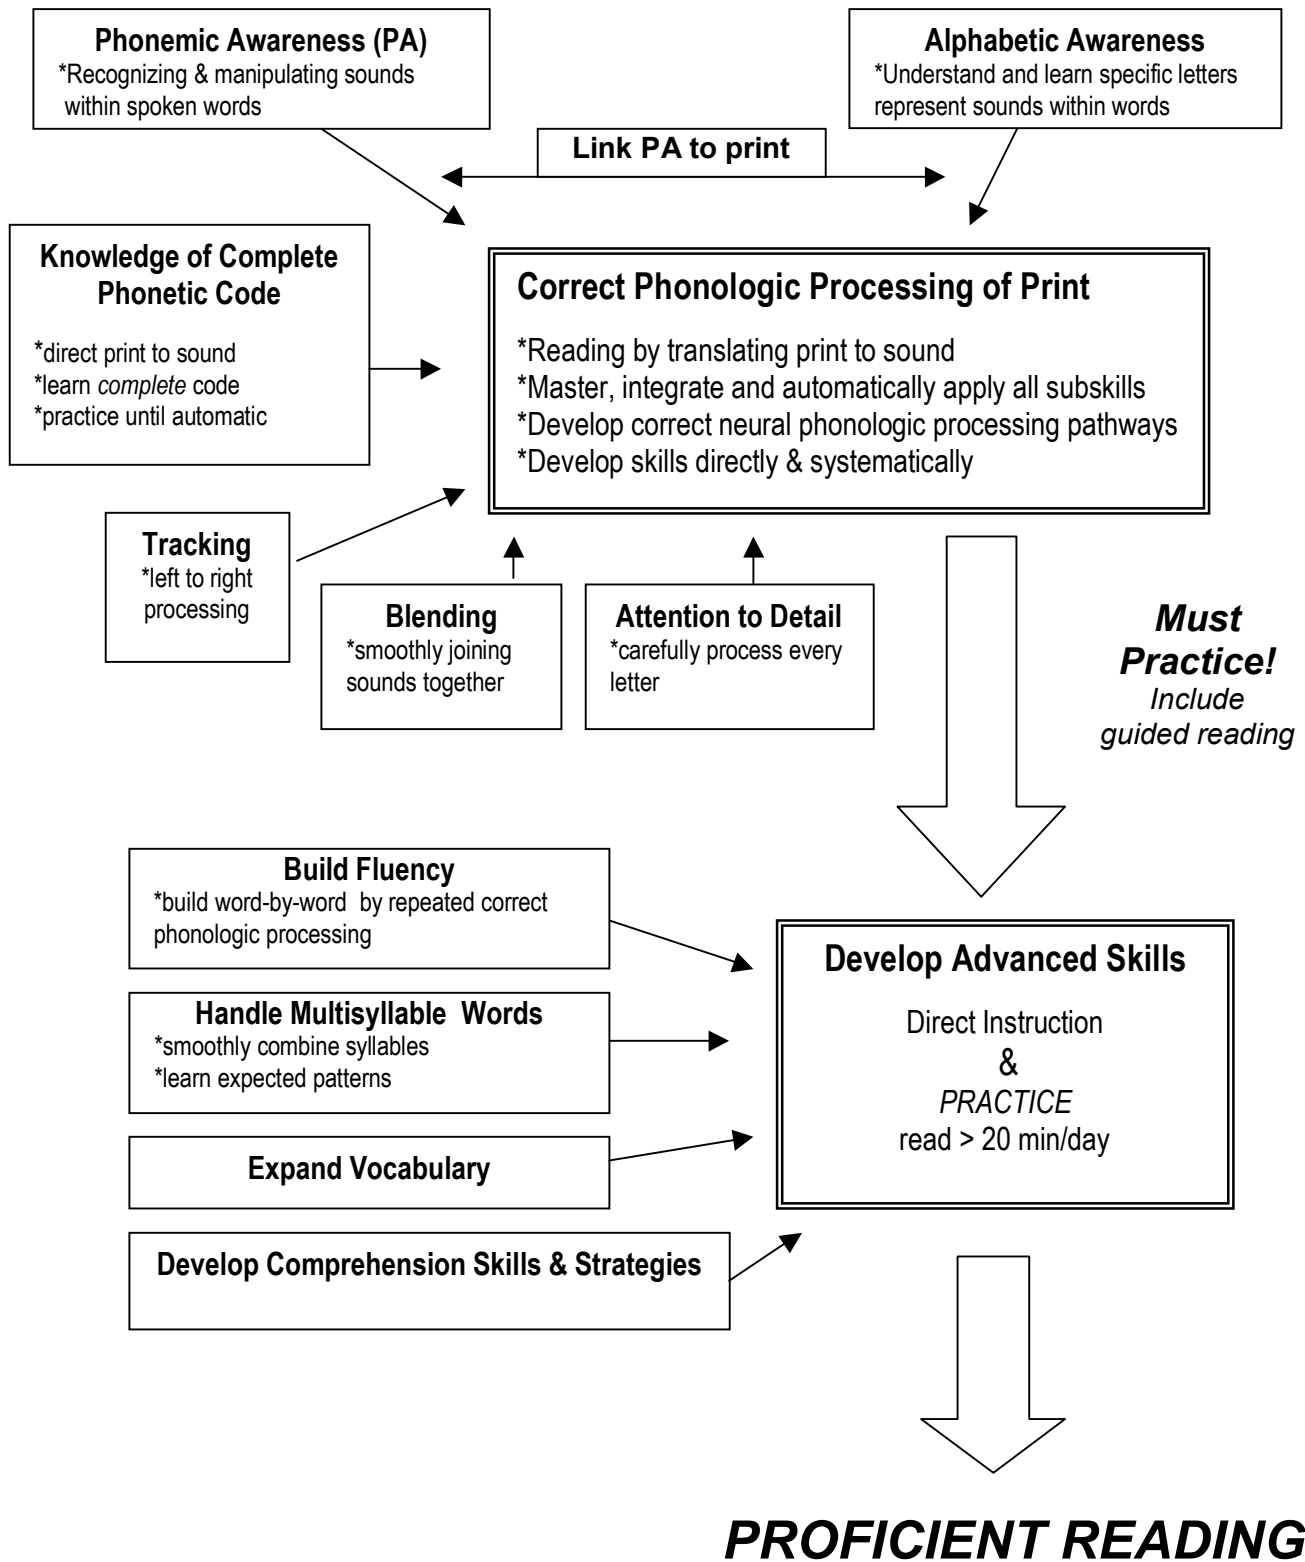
Phonemic Awareness (PA)
*Recognizing & manipulating sounds within spoken words

Alphabetic Awareness
*Understand and learn specific letters represent sounds within words

Link PA to print

Knowledge of Complete Phonetic Code
*direct print to sound
*learn complete code
*practice until automatic

Correct Phonologic Processing of Print
*Reading by translating print to sound
*Master, integrate and automatically apply all subskills
*Develop correct neural phonologic processing pathways
*Develop skills directly & systematically

Tracking
*left to right processing

Blending
*smoothly joining sounds together

Attention to Detail
*carefully process every letter

Must Practice!
Include guided reading

Build Fluency
*build word-by-word by repeated correct phonologic processing

Handle Multisyllable Words
*smoothly combine syllables
*learn expected patterns

Expand Vocabulary

Develop Comprehension Skills & Strategies

Develop Advanced Skills
Direct Instruction
&
PRACTICE
read > 20 min/day

PROFICIENT READING